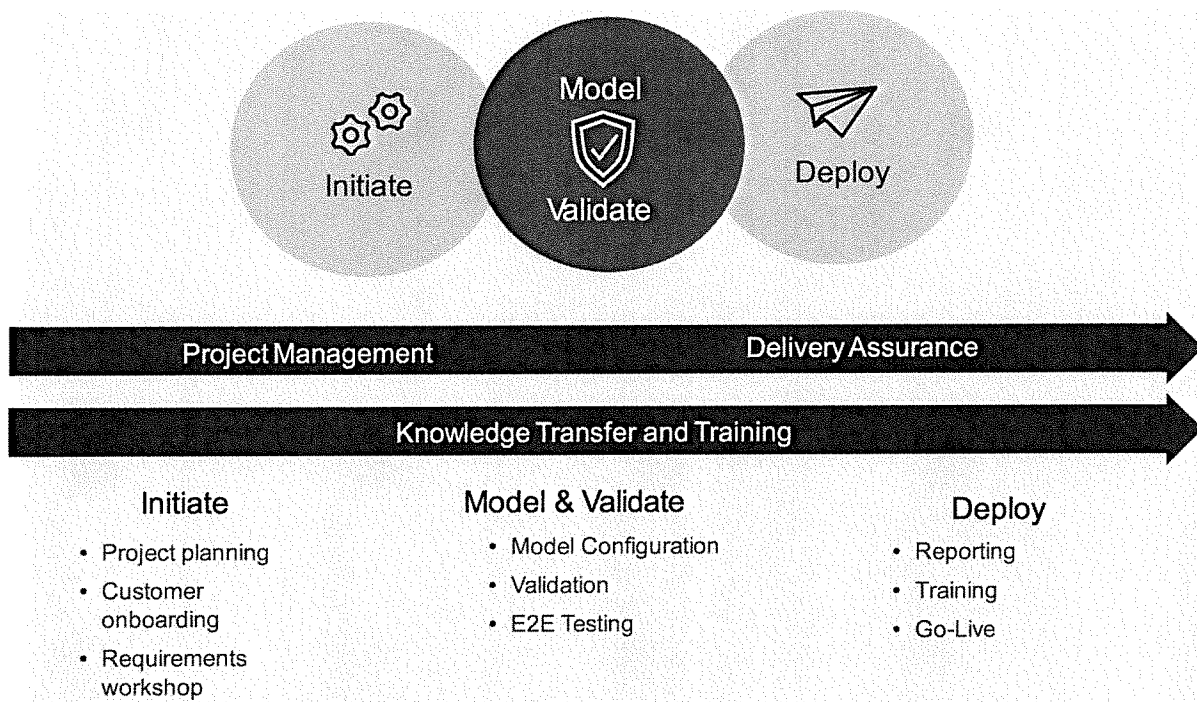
Initiate

Model
Validate

Deploy

Project Management

Delivery Assurance

Knowledge Transfer and Training

Initiate
- Project planning
- Customer onboarding
- Requirements workshop

Model & Validate
- Model Configuration
- Validation
- E2E Testing

Deploy
- Reporting
- Training
- Go-Live